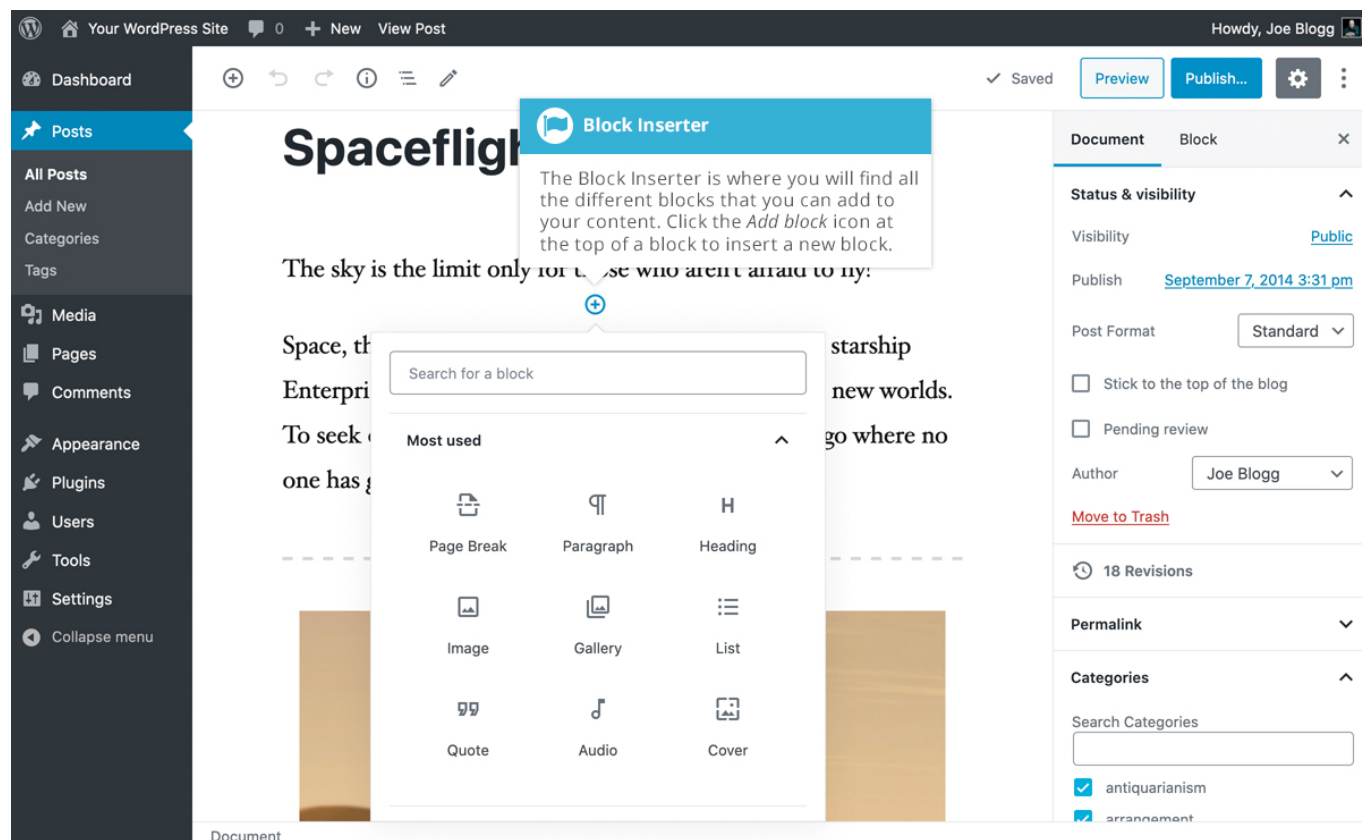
Your WordPress Site 0 New View Post Howdy, Joe Blogg

Dashboard
Posts
All Posts
Add New
Categories
Tags
Media
Pages
Comments
Appearance
Plugins
Users
Tools
Settings
Collapse menu

Saved Preview Publish...

Spacefligh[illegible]

Block Inserter

The Block Inserter is where you will find all the different blocks that you can add to your content. Click the *Add block* icon at the top of a block to insert a new block.

The sky is the limit only for t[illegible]se who aren't afraid to fly!

Space, th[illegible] starship Enterpri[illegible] new worlds. To seek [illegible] go where no one has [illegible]

Search for a block

Most used

Page Break
Paragraph
Heading
Image
Gallery
List
Quote
Audio
Cover

Document Block

Status & visibility
Visibility Public
Publish September 7, 2014 3:31 pm
Post Format Standard
Stick to the top of the blog
Pending review
Author Joe Blogg
Move to Trash

18 Revisions

Permalink

Categories
Search Categories
antiquarianism
arrangement

Document